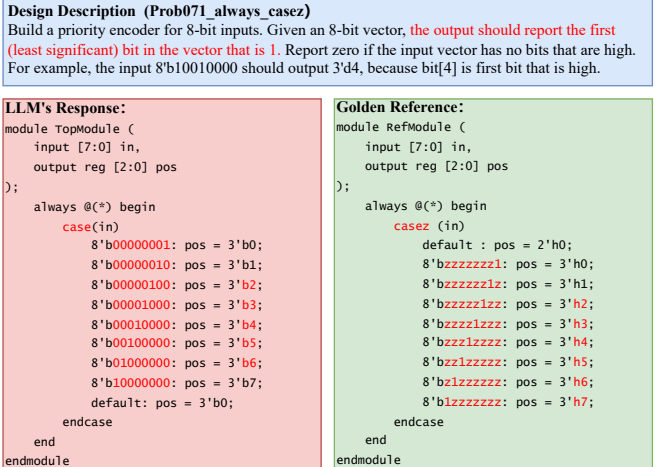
**Design Description (Prob071_always_casez)**

Build a priority encoder for 8-bit inputs. Given an 8-bit vector, the output should report the first (least significant) bit in the vector that is 1. Report zero if the input vector has no bits that are high. For example, the input 8'b10010000 should output 3'd4, because bit[4] is first bit that is high.

**LLM's Response:**

```
module TopModule (
    input [7:0] in,
    output reg [2:0] pos
);
    always @(*) begin
        case(in)
            8'b00000001: pos = 3'b0;
            8'b00000010: pos = 3'b1;
            8'b00000100: pos = 3'b2;
            8'b00001000: pos = 3'b3;
            8'b00010000: pos = 3'b4;
            8'b00100000: pos = 3'b5;
            8'b01000000: pos = 3'b6;
            8'b10000000: pos = 3'b7;
            default: pos = 3'b0;
        endcase
    end
endmodule
```

**Golden Reference:**

```
module RefModule (
    input [7:0] in,
    output reg [2:0] pos
);
    always @(*) begin
        casez (in)
            default : pos = 2'h0;
            8'bzzzzzzz1: pos = 3'h0;
            8'bzzzzzz1z: pos = 3'h1;
            8'bzzzzz1zz: pos = 3'h2;
            8'bzzzz1zzz: pos = 3'h3;
            8'bzzz1zzzz: pos = 3'h4;
            8'bzz1zzzzz: pos = 3'h5;
            8'bz1zzzzzz: pos = 3'h6;
            8'b1zzzzzzz: pos = 3'h7;
        endcase
    end
endmodule
```